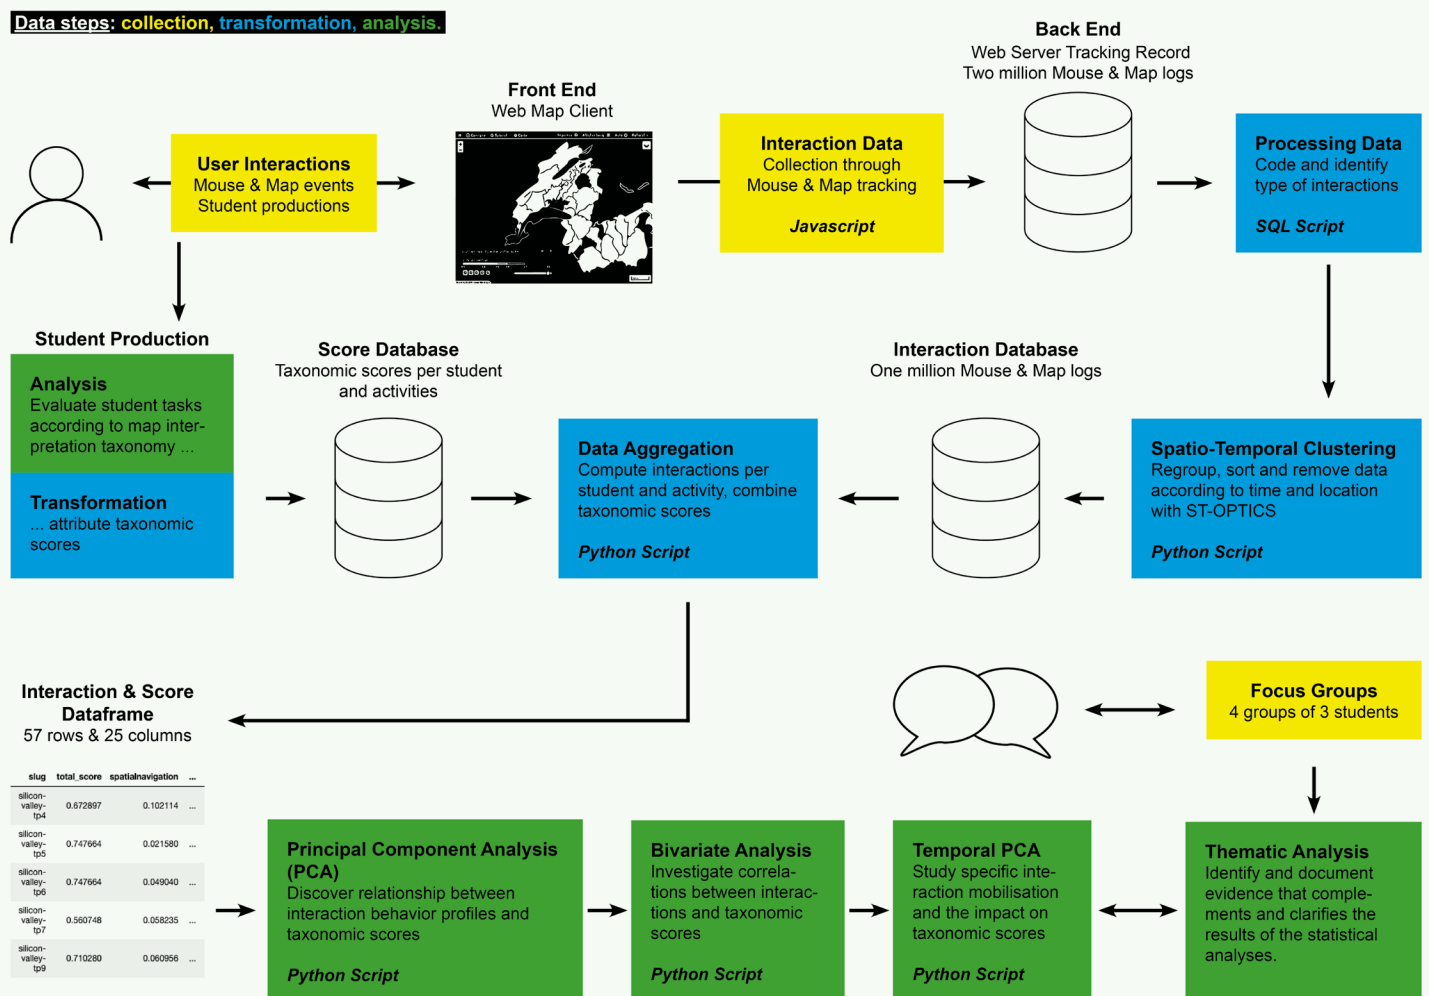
Data steps: collection, transformation, analysis.

Front End
Web Map Client

Back End
Web Server Tracking Record
Two million Mouse & Map logs

User Interactions
Mouse & Map events
Student productions

Interaction Data
Collection through
Mouse & Map tracking

Javascript

Processing Data
Code and identify type of interactions

SQL Script

Student Production

Analysis
Evaluate student tasks according to map interpretation taxonomy ...

Transformation
... attribute taxonomic scores

Score Database
Taxonomic scores per student and activities

Data Aggregation
Compute interactions per student and activity, combine taxonomic scores

Python Script

Interaction Database
One million Mouse & Map logs

Spatio-Temporal Clustering
Regroup, sort and remove data according to time and location with ST-OPTICS

Python Script

Interaction & Score Dataframe
57 rows & 25 columns

| slug | total_score | spatialnavigation | ... |
|---|---|---|---|
| silicon-valley-tp4 | 0.672897 | 0.102114 | ... |
| silicon-valley-tp5 | 0.747664 | 0.021580 | ... |
| silicon-valley-tp6 | 0.747664 | 0.049040 | ... |
| silicon-valley-tp7 | 0.560748 | 0.058235 | ... |
| silicon-valley-tp9 | 0.710280 | 0.060956 | ... |

Focus Groups
4 groups of 3 students

Principal Component Analysis (PCA)
Discover relationship between interaction behavior profiles and taxonomic scores

Python Script

Bivariate Analysis
Investigate correlations between interactions and taxonomic scores

Python Script

Temporal PCA
Study specific interaction mobilisation and the impact on taxonomic scores

Python Script

Thematic Analysis
Identify and document evidence that complements and clarifies the results of the statistical analyses.